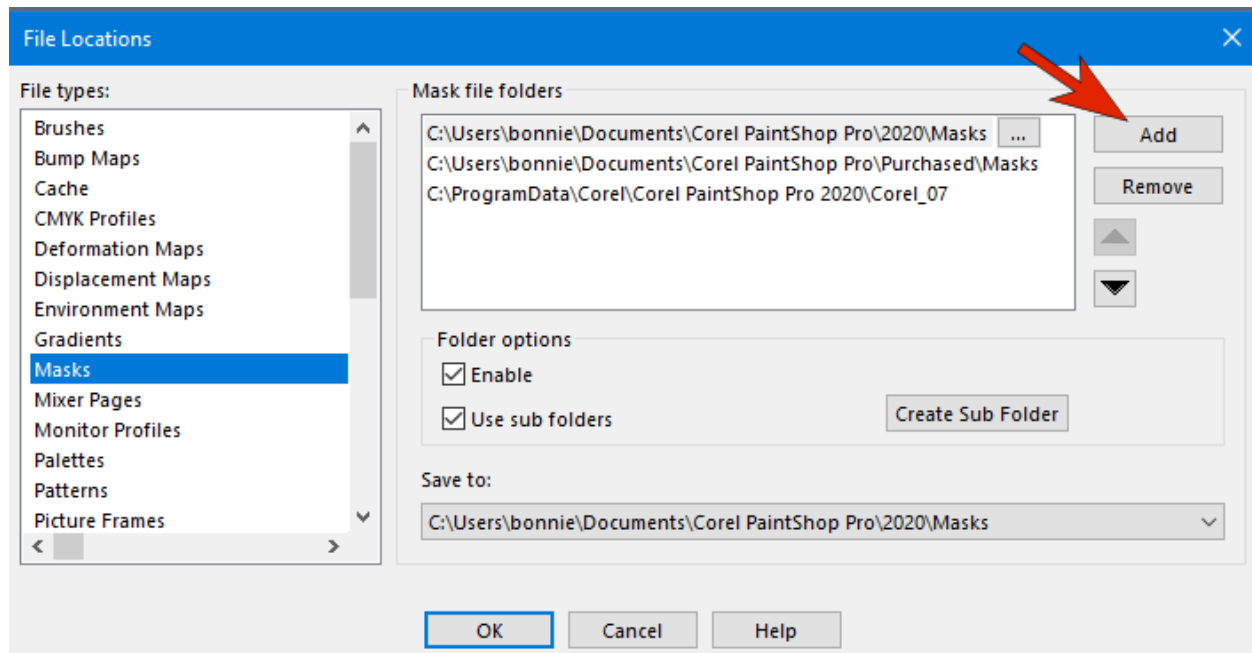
File Locations

File types:
Brushes
Bump Maps
Cache
CMYK Profiles
Deformation Maps
Displacement Maps
Environment Maps
Gradients
Masks
Mixer Pages
Monitor Profiles
Palettes
Patterns
Picture Frames

Mask file folders
C:\Users\bonnie\Documents\Corel PaintShop Pro\2020\Masks ...
C:\Users\bonnie\Documents\Corel PaintShop Pro\Purchased\Masks
C:\ProgramData\Corel\Corel PaintShop Pro 2020\Corel_07

Add
Remove

Folder options
Enable
Use sub folders
Create Sub Folder

Save to:
C:\Users\bonnie\Documents\Corel PaintShop Pro\2020\Masks

OK
Cancel
Help